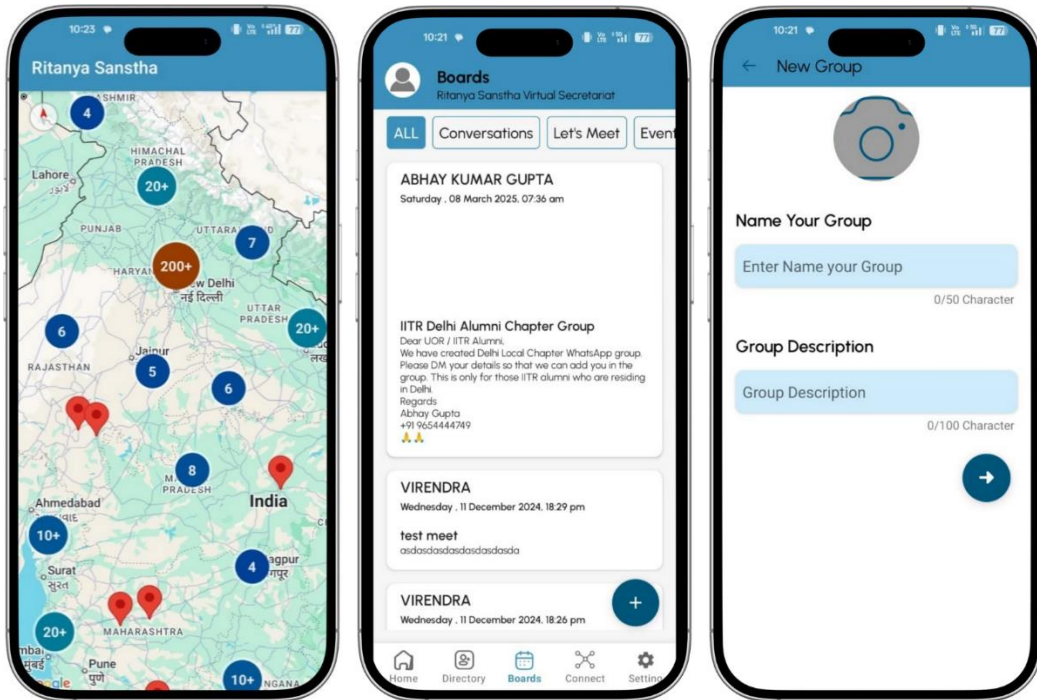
10:23

Ritanya Sanstha

4
ASHMIR
HIMACHAL PRADESH
Lahore
20+
PUNJAB
UTTARAKHAND
7
HARYANA
200+
New Delhi
नई दिल्ली
UTTAR PRADESH
20+
6
Jaipur
RAJASTHAN
5
6
8
MADHYA PRADESH
India
Ahmedabad
10+
Surat
सूरत
4
Nagpur
नागपुर
20+
MAHARASHTRA
Mumbai
मुंबई
Pune
पुणे
10+
Google

10:21

Boards
Ritanya Sanstha Virtual Secretariat

ALL | Conversations | Let's Meet | Event

ABHAY KUMAR GUPTA
Saturday , 08 March 2025, 07:36 am

IITR Delhi Alumni Chapter Group
Dear UOR / IITR Alumni,
We have created Delhi Local Chapter WhatsApp group. Please DM your details so that we can add you in the group. This is only for those IITR alumni who are residing in Delhi.
Regards
Abhay Gupta
+91 9654444749
🙏🙏

VIRENDRA
Wednesday , 11 December 2024, 18:29 pm

test meet
asdasdasdasdasdasdasda

VIRENDRA
Wednesday , 11 December 2024, 18:26 pm

+

Home | Directory | Boards | Connect | Settings

10:21

← New Group

Name Your Group
Enter Name your Group
0/50 Character

Group Description
Group Description
0/100 Character